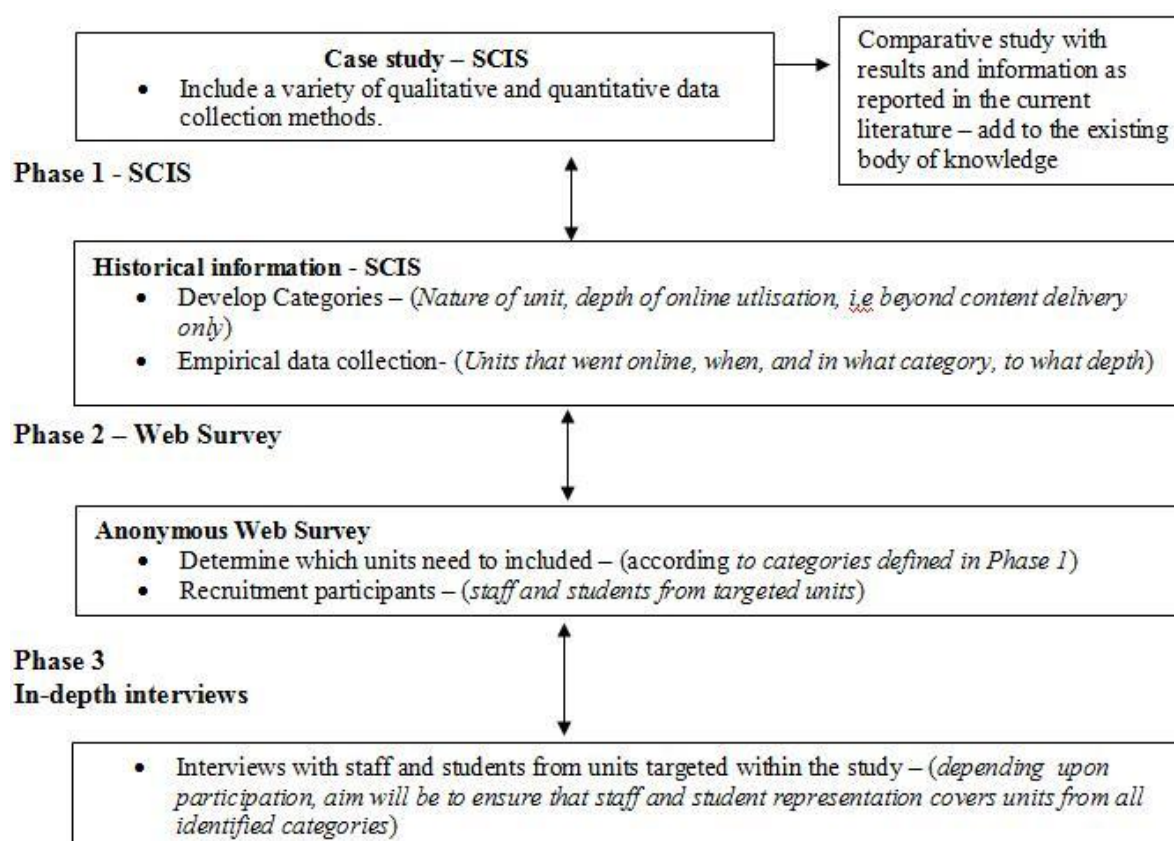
**Case study – SCIS**
- Include a variety of qualitative and quantitative data collection methods.

Comparative study with results and information as reported in the current literature – add to the existing body of knowledge

**Phase 1 - SCIS**

**Historical information - SCIS**
- Develop Categories – (*Nature of unit, depth of online utlisation, i.e beyond content delivery only*)
- Empirical data collection- (*Units that went online, when, and in what category, to what depth*)

**Phase 2 – Web Survey**

**Anonymous Web Survey**
- Determine which units need to included – (according *to categories defined in Phase 1*)
- Recruitment participants – (*staff and students from targeted units*)

**Phase 3**
**In-depth interviews**

- Interviews with staff and students from units targeted within the study – (*depending upon participation, aim will be to ensure that staff and student representation covers units from all identified categories*)